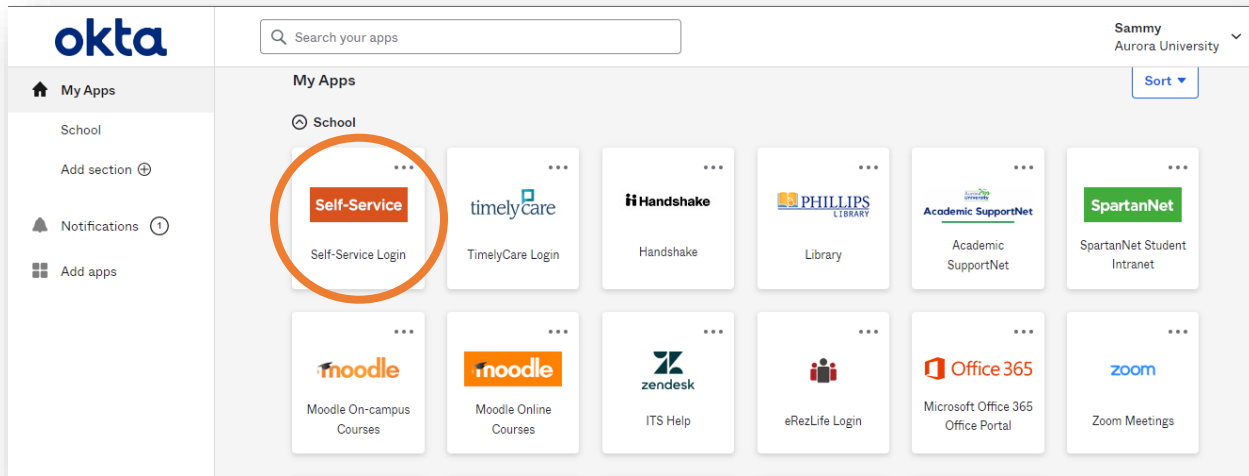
okta

Search your apps

Sammy
Aurora University

My Apps
School
Add section
Notifications 1
Add apps

My Apps

Sort

School

Self-Service
Self-Service Login

timelycare
TimelyCare Login

Handshake
Handshake

PHILLIPS LIBRARY
Library

Aurora University
Academic SupportNet
Academic SupportNet

SpartanNet
SpartanNet Student Intranet

moodle
Moodle On-campus Courses

moodle
Moodle Online Courses

zendesk
ITS Help

eRezLife Login

Office 365
Microsoft Office 365 Office Portal

zoom
Zoom Meetings